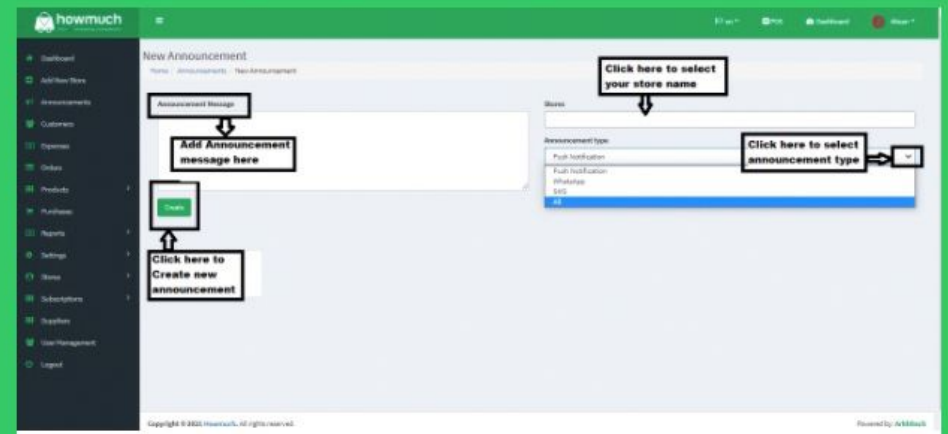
howmuch

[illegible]

POS

Dashboard

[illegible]

Dashboard

Add New Store

Announcements

Customers

Expenses

Orders

Products

Purchases

Reports

Settings

Stores

Subscriptions

Suppliers

User Management

Logout

New Announcement

Home / Announcements / New Announcement

Announcement Message

Add Announcement message here

Create

Click here to Create new announcement

Click here to select your store name

Stores

Announcement type

Push Notification

Push Notification

WhatsApp

SMS

All

Click here to select announcement type

Copyright © 2021 Howmuch. All rights reserved.

Powered by: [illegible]